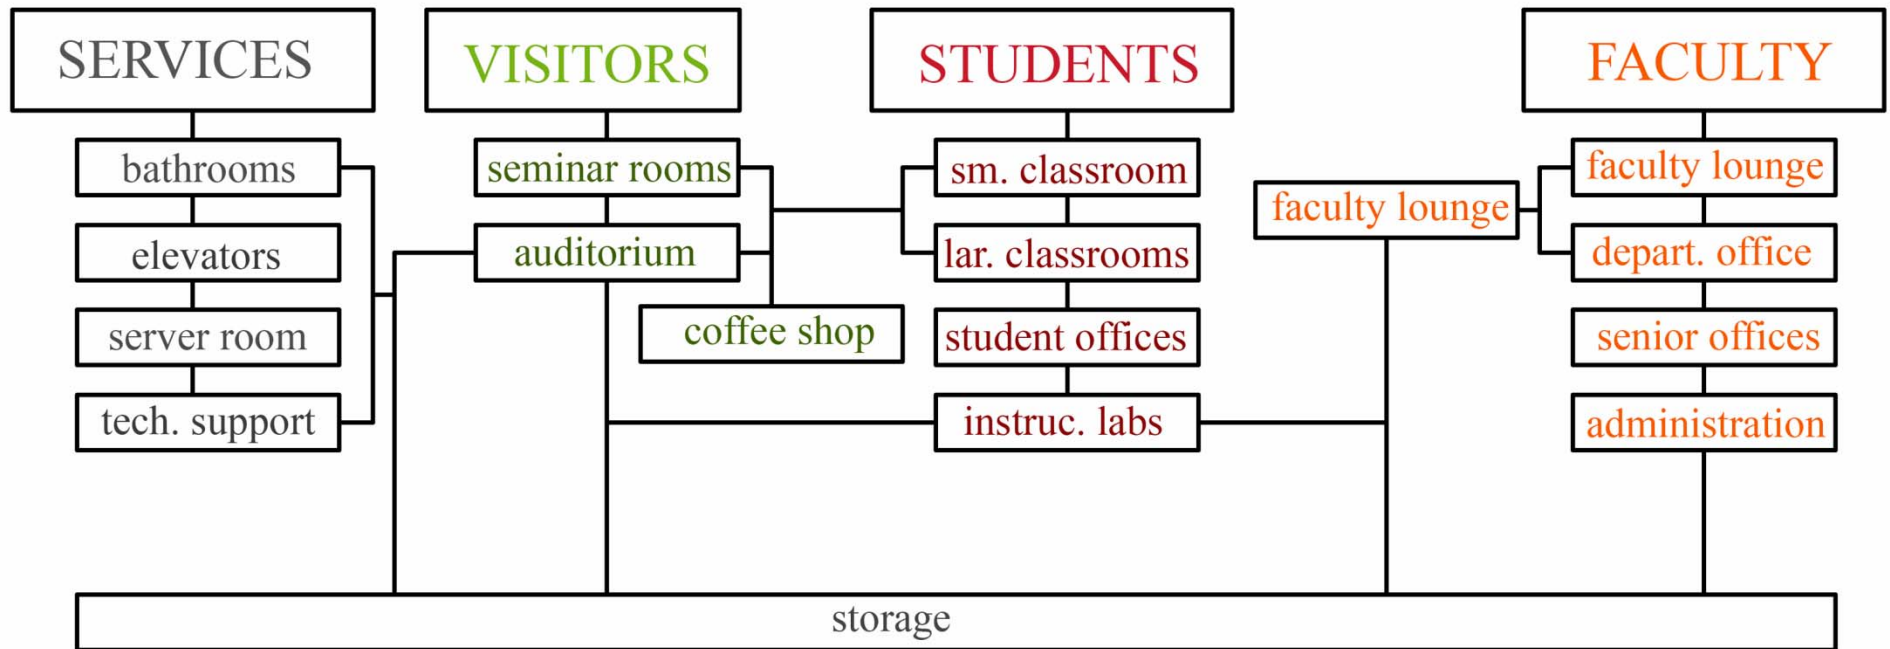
SERVICES

bathrooms

elevators

server room

tech. support

VISITORS

seminar rooms

auditorium

coffee shop

STUDENTS

sm. classroom

lar. classrooms

student offices

instruc. labs

faculty lounge

FACULTY

faculty lounge

depart. office

senior offices

administration

storage